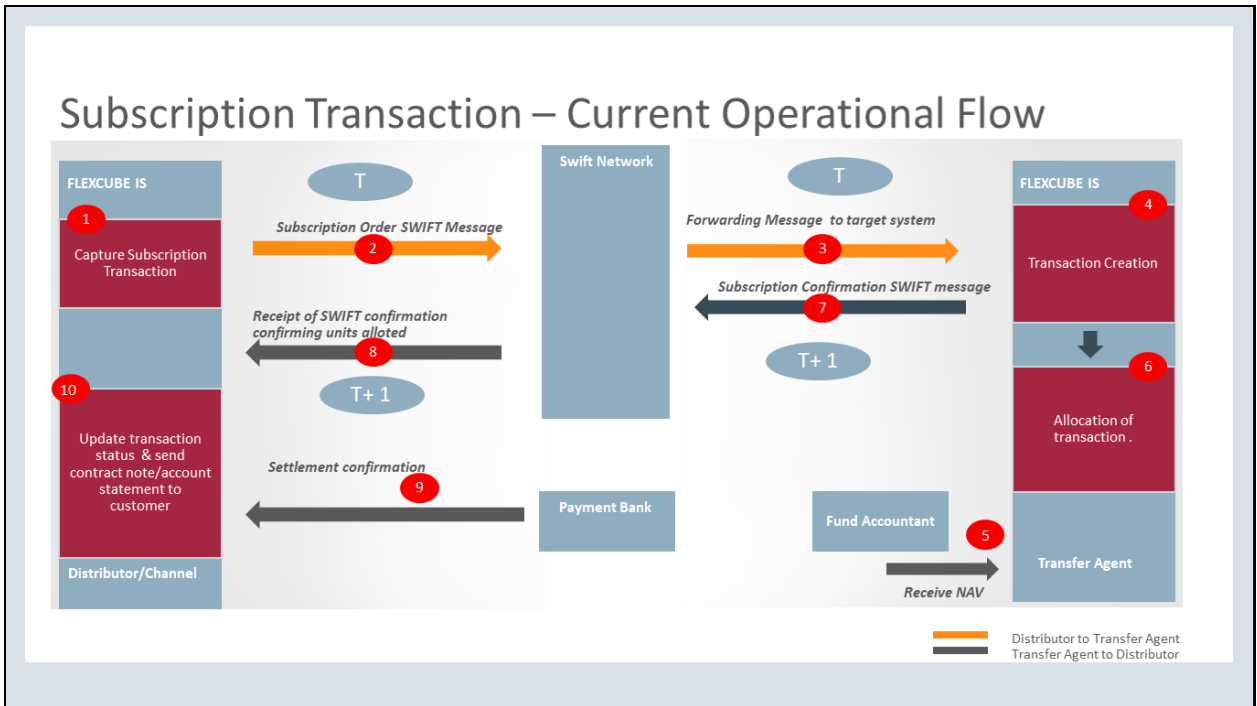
Subscription Transaction – Current Operational Flow

FLEXCUBE IS

1

Capture Subscription Transaction

T

Subscription Order SWIFT Message

2

Receipt of SWIFT confirmation confirming units alloted

8

T+ 1

10

Update transaction status & send contract note/account statement to customer

Settlement confirmation

9

Distributor/Channel

Swift Network

Payment Bank

T

Forwarding Message to target system

3

Subscription Confirmation SWIFT message

7

T+ 1

Fund Accountant

5

Receive NAV

FLEXCUBE IS

4

Transaction Creation

6

Allocation of transaction .

Transfer Agent

Distributor to Transfer Agent
Transfer Agent to Distributor